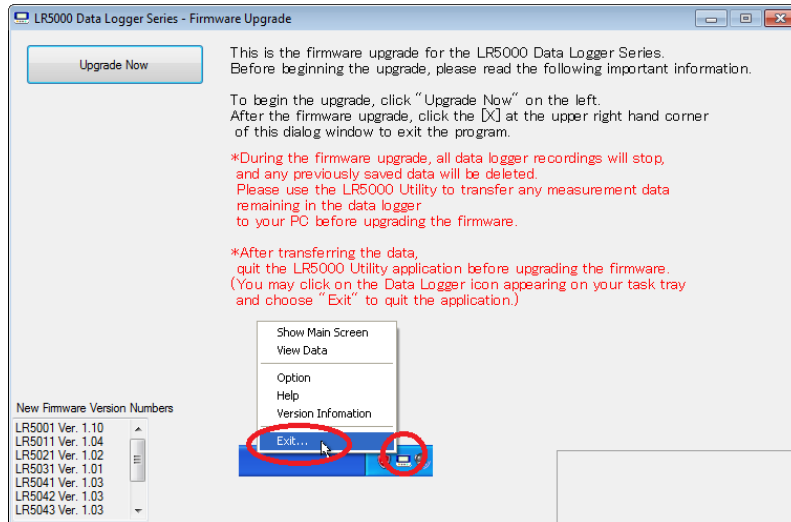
LR5000 Data Logger Series - Firmware Upgrade

Upgrade Now

This is the firmware upgrade for the LR5000 Data Logger Series. Before beginning the upgrade, please read the following important information.

To begin the upgrade, click "Upgrade Now" on the left. After the firmware upgrade, click the [X] at the upper right hand corner of this dialog window to exit the program.

*During the firmware upgrade, all data logger recordings will stop, and any previously saved data will be deleted. Please use the LR5000 Utility to transfer any measurement data remaining in the data logger to your PC before upgrading the firmware.

*After transferring the data, quit the LR5000 Utility application before upgrading the firmware. (You may click on the Data Logger icon appearing on your task tray and choose "Exit" to quit the application.)

Show Main Screen
View Data
Option
Help
Version Infomation
Exit...

New Firmware Version Numbers
LR5001 Ver. 1.10
LR5011 Ver. 1.04
LR5021 Ver. 1.02
LR5031 Ver. 1.01
LR5041 Ver. 1.03
LR5042 Ver. 1.03
LR5043 Ver. 1.03